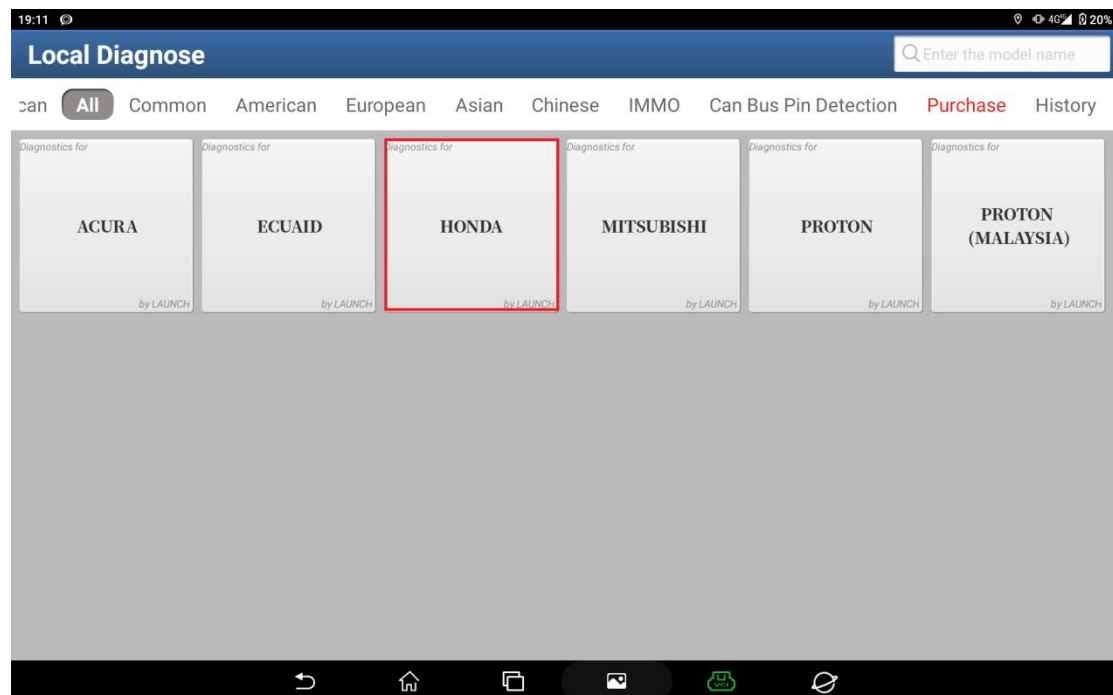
19:11

4G 20%

Local Diagnose

Enter the model name

can All Common American European Asian Chinese IMMO Can Bus Pin Detection Purchase History

Diagnostics for
ACURA
by LAUNCH

Diagnostics for
ECUAID
by LAUNCH

Diagnostics for
HONDA
by LAUNCH

Diagnostics for
MITSUBISHI
by LAUNCH

Diagnostics for
PROTON
by LAUNCH

Diagnostics for
PROTON (MALAYSIA)
by LAUNCH

VCI